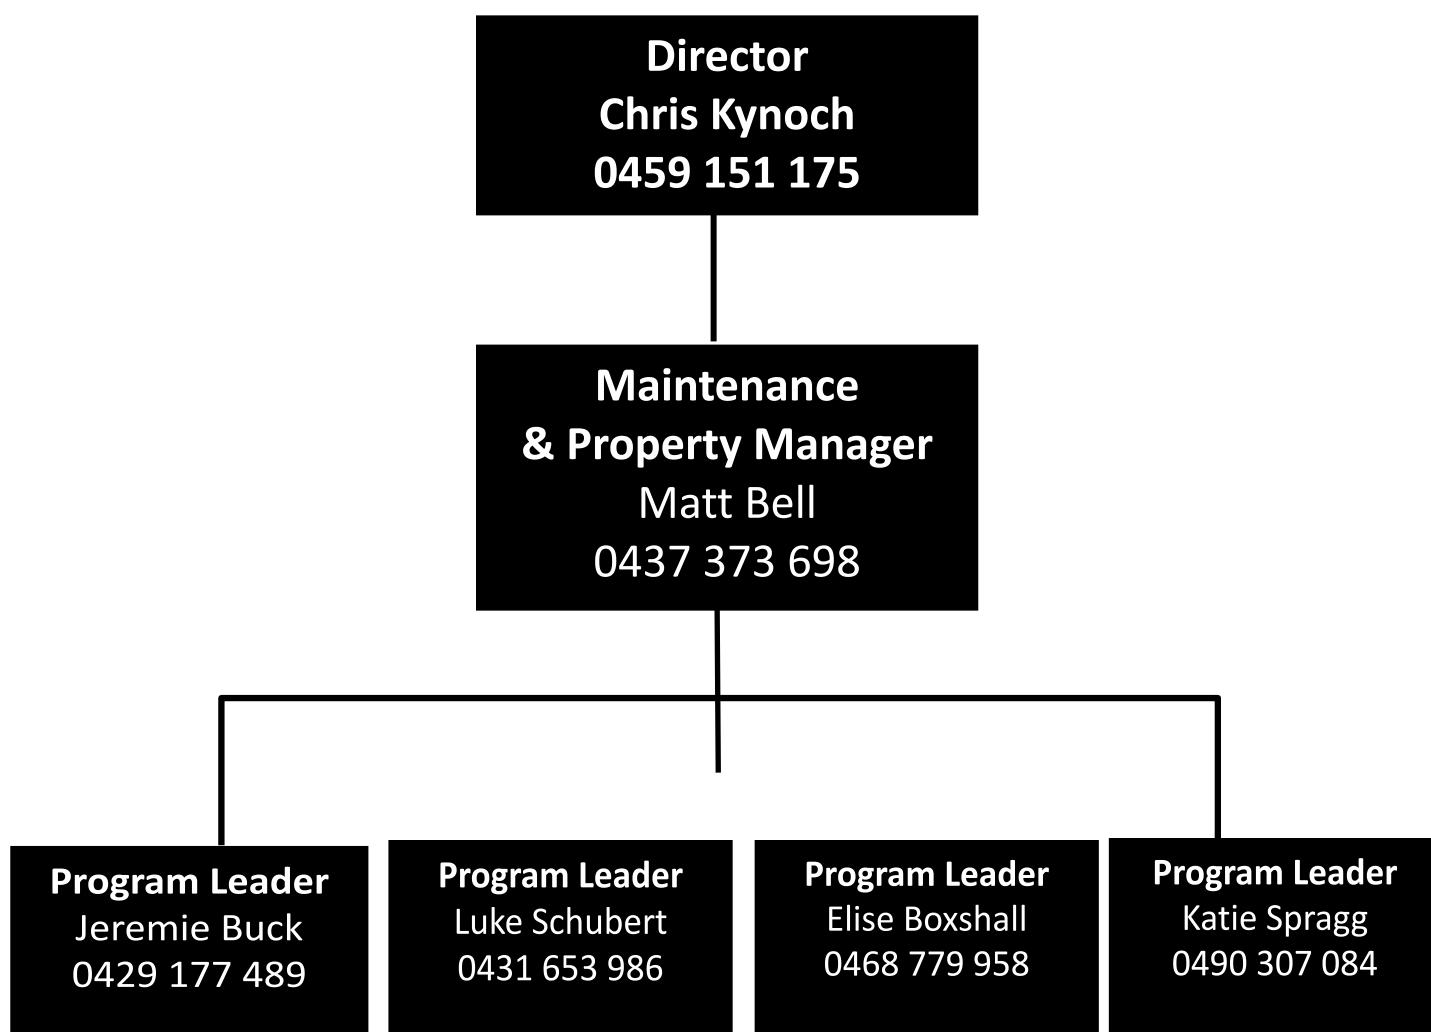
Director
Chris Kynoch
0459 151 175

Maintenance
& Property Manager
Matt Bell
0437 373 698

Program Leader
Jeremie Buck
0429 177 489

Program Leader
Luke Schubert
0431 653 986

Program Leader
Elise Boxshall
0468 779 958

Program Leader
Katie Spragg
0490 307 084